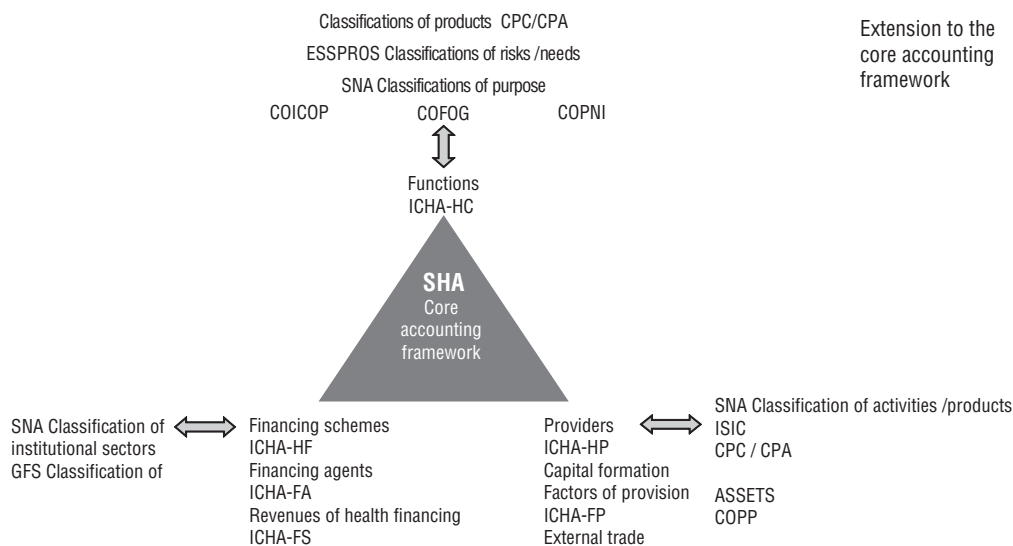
Classifications of products CPC/CPA

ESSPROS Classifications of risks /needs

SNA Classifications of purpose

COICOP COFOG COPNI

Extension to the core accounting framework

Functions
ICHA-HC

SHA
Core accounting framework

SNA Classification of institutional sectors
GFS Classification of

Financing schemes
ICHA-HF
Financing agents
ICHA-FA
Revenues of health financing
ICHA-FS

Providers
ICHA-HP
Capital formation
Factors of provision
ICHA-FP
External trade

SNA Classification of activities /products
ISIC
CPC / CPA

ASSETS
COPP